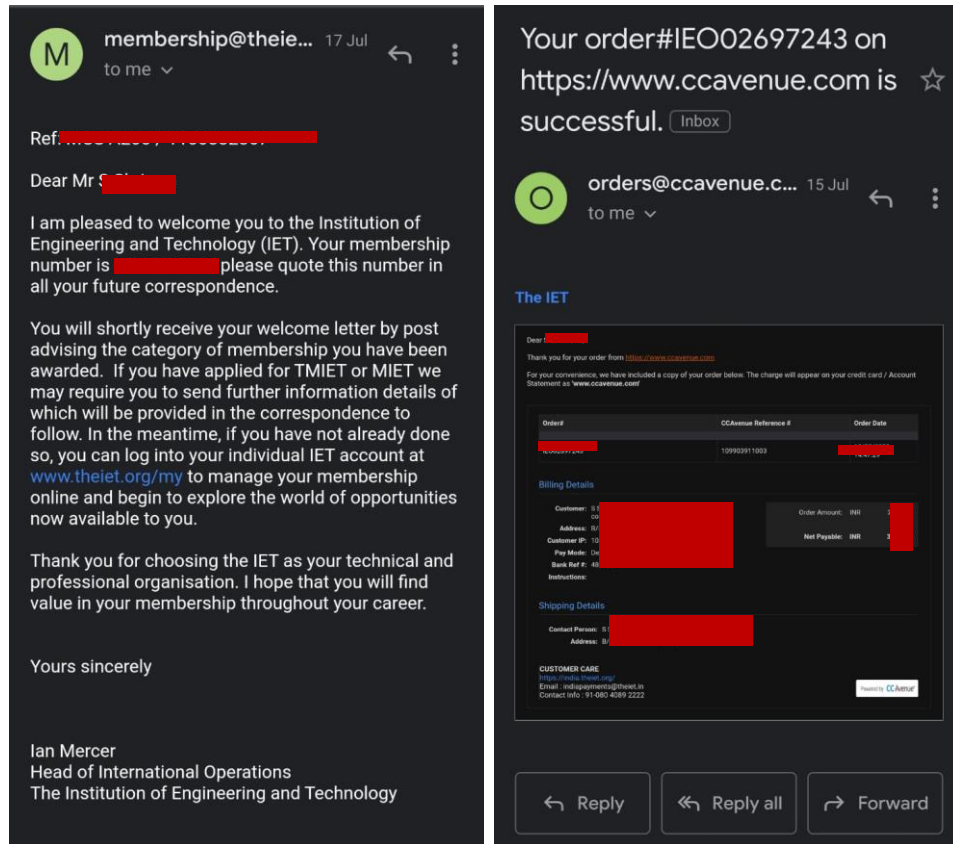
M

membership@theie... 17 Jul

to me

Ref: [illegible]

Dear Mr S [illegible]

I am pleased to welcome you to the Institution of Engineering and Technology (IET). Your membership number is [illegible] please quote this number in all your future correspondence.

You will shortly receive your welcome letter by post advising the category of membership you have been awarded. If you have applied for TMIET or MIET we may require you to send further information details of which will be provided in the correspondence to follow. In the meantime, if you have not already done so, you can log into your individual IET account at www.theiet.org/my to manage your membership online and begin to explore the world of opportunities now available to you.

Thank you for choosing the IET as your technical and professional organisation. I hope that you will find value in your membership throughout your career.

Yours sincerely

Ian Mercer
Head of International Operations
The Institution of Engineering and Technology

Your order#IEO02697243 on https://www.ccavenue.com is successful. Inbox

O

orders@ccavenue.c... 15 Jul

to me

The IET

Dear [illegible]

Thank you for your order from https://www.ccavenue.com

For your convenience, we have included a copy of your order below. The charge will appear on your credit card / Account Statement as 'www.ccavenue.com'

| Order# | CCAvenue Reference # | Order Date |
|---|---|---|
| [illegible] | 109903911003 | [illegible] |

Billing Details

Customer: S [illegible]
Address: B/ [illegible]
Customer IP: 10 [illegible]
Pay Mode: De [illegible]
Bank Ref #: 48 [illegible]
Instructions:

Order Amount: INR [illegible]
Net Payable: INR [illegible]

Shipping Details

Contact Person: S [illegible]
Address: B/ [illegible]

CUSTOMER CARE
https://india.theiet.org/
Email : indiapayments@theiet.in
Contact Info : 91-080 4089 2222

Powered by CCAvenue

Reply

Reply all

Forward